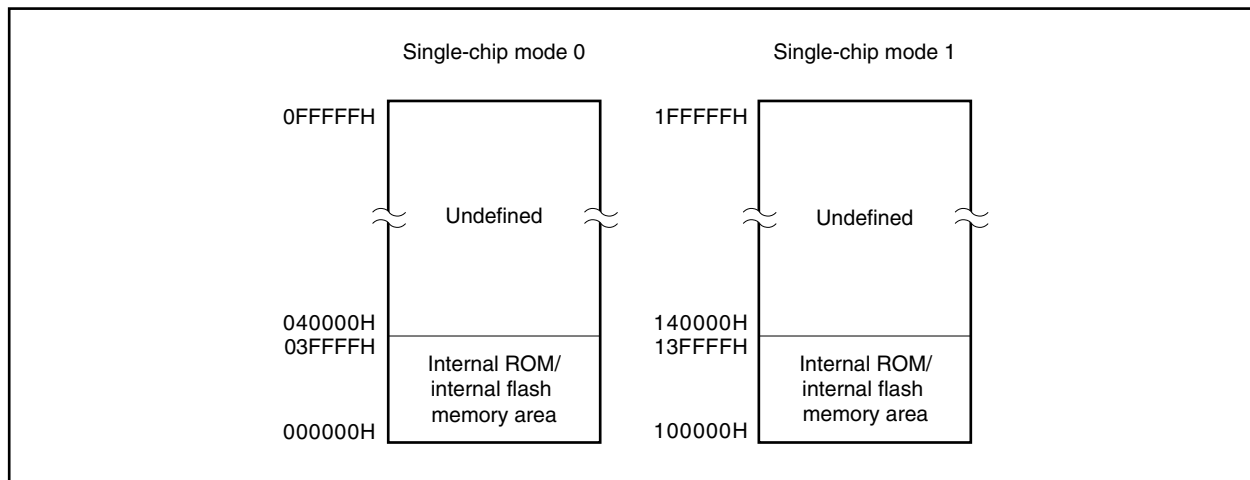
Single-chip mode 0

0FFFFFH

Undefined

040000H
03FFFFH

Internal ROM/ internal flash memory area

000000H

Single-chip mode 1

1FFFFFH

Undefined

140000H
13FFFFH

Internal ROM/ internal flash memory area

100000H